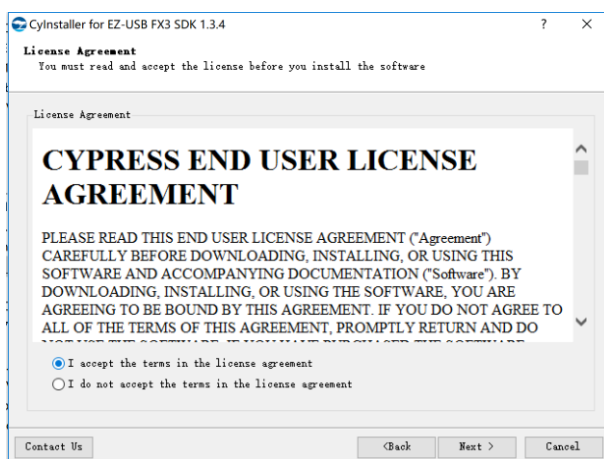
CyInstaller for EZ-USB FX3 SDK 1.3.4

?

×

License Agreement

You must read and accept the license before you install the software

License Agreement

CYPRESS END USER LICENSE AGREEMENT

PLEASE READ THIS END USER LICENSE AGREEMENT ("Agreement") CAREFULLY BEFORE DOWNLOADING, INSTALLING, OR USING THIS SOFTWARE AND ACCOMPANYING DOCUMENTATION ("Software"). BY DOWNLOADING, INSTALLING, OR USING THE SOFTWARE, YOU ARE AGREEING TO BE BOUND BY THIS AGREEMENT. IF YOU DO NOT AGREE TO ALL OF THE TERMS OF THIS AGREEMENT, PROMPTLY RETURN AND DO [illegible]

I accept the terms in the license agreement

I do not accept the terms in the license agreement

Contact Us

<Back

Next >

Cancel